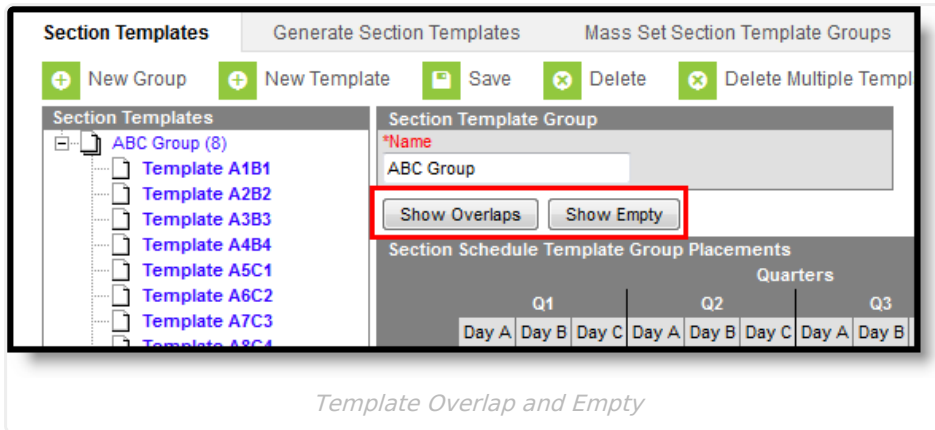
Section Templates | Generate Section Templates | Mass Set Section Template Groups

New Group | New Template | Save | Delete | Delete Multiple Templ

Section Templates

ABC Group (8)
Template A1B1
Template A2B2
Template A3B3
Template A4B4
Template A5C1
Template A6C2
Template A7C3
Template A8C4

Section Template Group

*Name
ABC Group

Show Overlaps | Show Empty

Section Schedule Template Group Placements

Quarters

| Q1 | | | Q2 | | | Q3 | |
|---|---|---|---|---|---|---|---|
| Day A | Day B | Day C | Day A | Day B | Day C | Day A | Day B |

Template Overlap and Empty